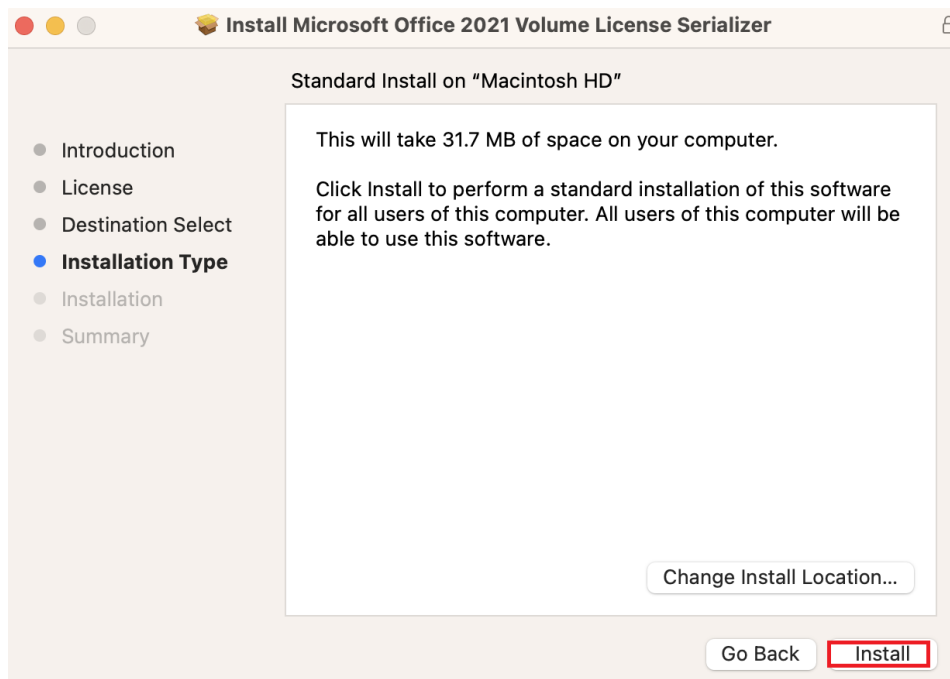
Install Microsoft Office 2021 Volume License Serializer

Standard Install on “Macintosh HD”

Introduction
License
Destination Select
Installation Type
Installation
Summary

This will take 31.7 MB of space on your computer.

Click Install to perform a standard installation of this software for all users of this computer. All users of this computer will be able to use this software.

Change Install Location...

Go Back
Install